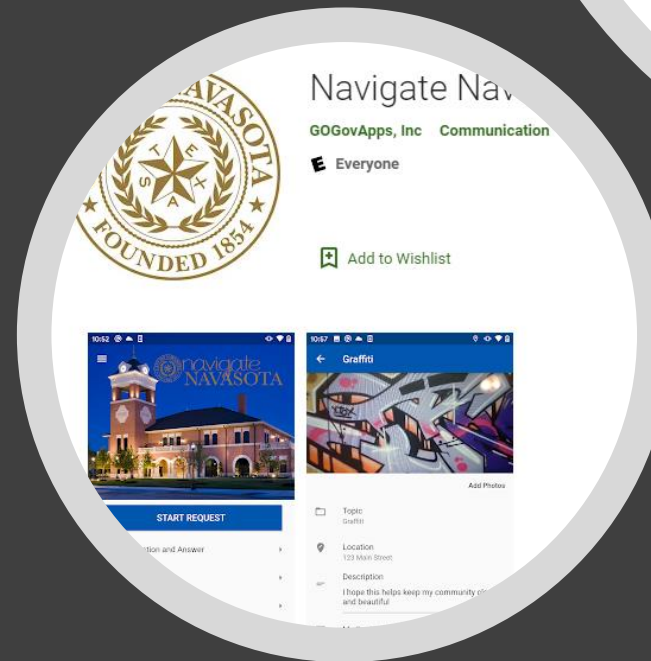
NAVASOTA
S T A T E X
FOUNDED 1854

Navigate Nav

GOGovApps, Inc Communication

E Everyone

Add to Wishlist

10:52

navigate NAVASOTA

START REQUEST

tion and Answer

10:57

Graffiti

Add Photos

Topic
Graffiti

Location
123 Main Street

Description
I hope this helps keep my community cl and beautiful